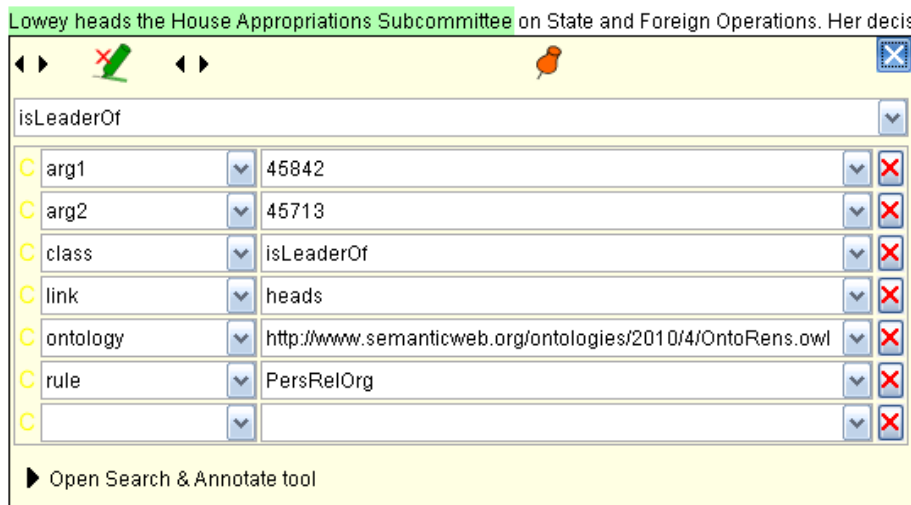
Lowey heads the House Appropriations Subcommittee on State and Foreign Operations. Her decis

isLeaderOf

| | | |
|---|---|---|
| C | arg1 | 45842 |
| C | arg2 | 45713 |
| C | class | isLeaderOf |
| C | link | heads |
| C | ontology | http://www.semanticweb.org/ontologies/2010/4/OntoRens.owl |
| C | rule | PersRelOrg |
| C | | |

Open Search & Annotate tool